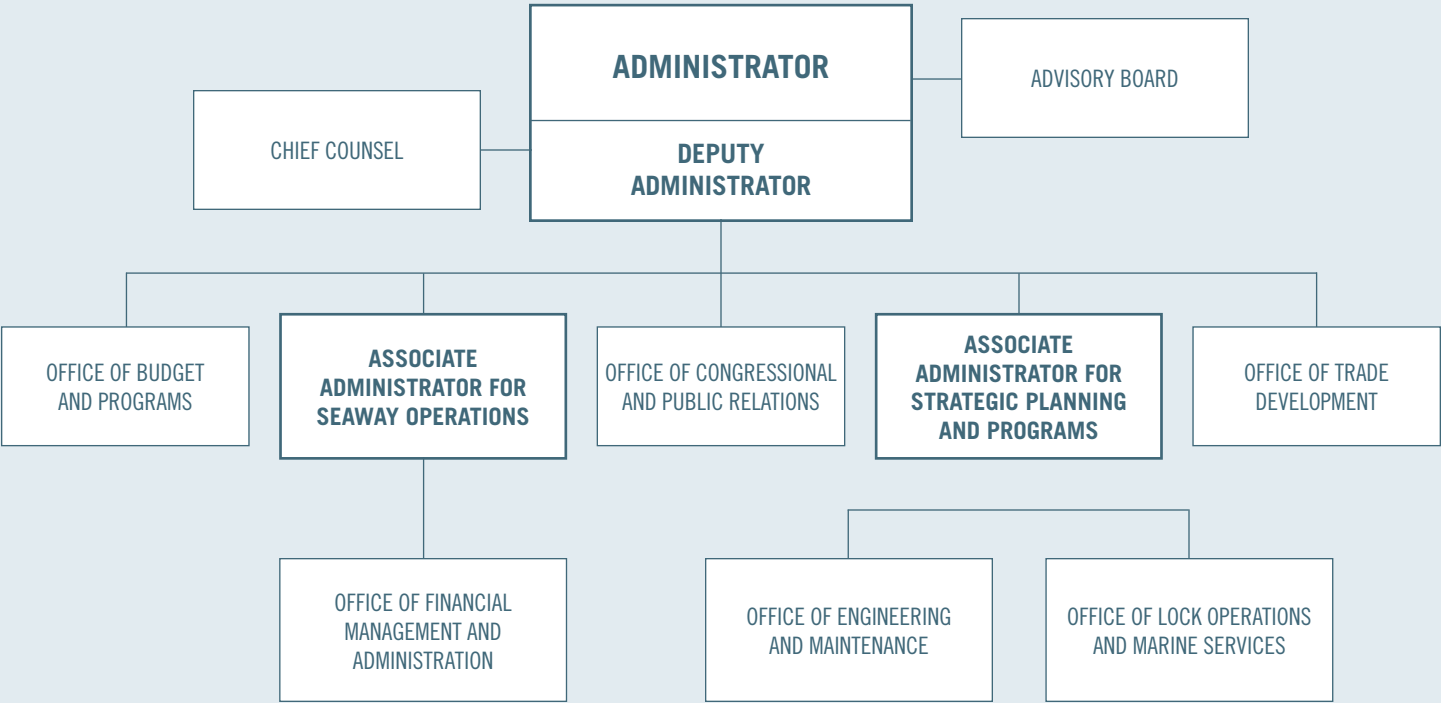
ADMINISTRATOR

DEPUTY ADMINISTRATOR

CHIEF COUNSEL

ADVISORY BOARD

OFFICE OF BUDGET AND PROGRAMS

ASSOCIATE ADMINISTRATOR FOR SEAWAY OPERATIONS

OFFICE OF CONGRESSIONAL AND PUBLIC RELATIONS

ASSOCIATE ADMINISTRATOR FOR STRATEGIC PLANNING AND PROGRAMS

OFFICE OF TRADE DEVELOPMENT

OFFICE OF FINANCIAL MANAGEMENT AND ADMINISTRATION

OFFICE OF ENGINEERING AND MAINTENANCE

OFFICE OF LOCK OPERATIONS AND MARINE SERVICES